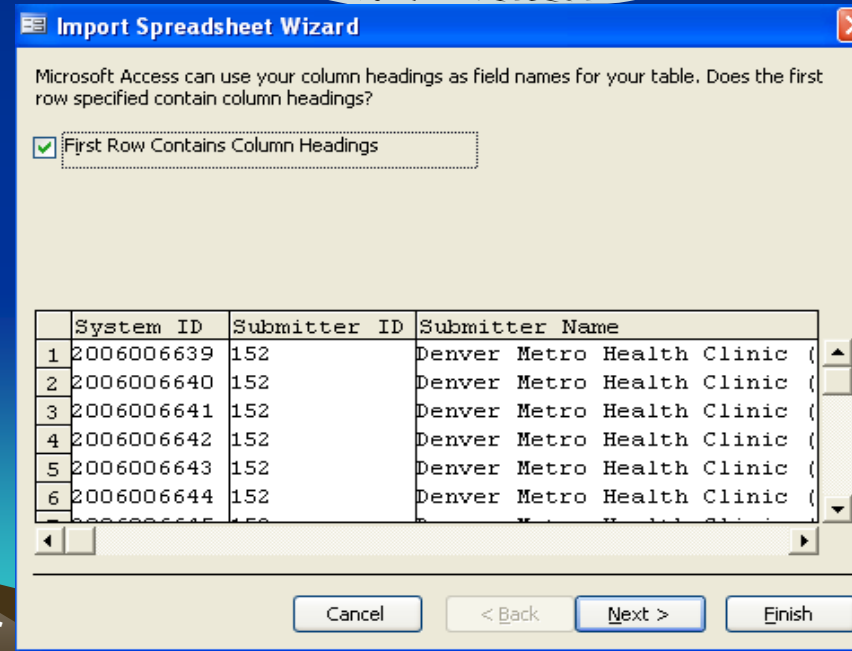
Import Spreadsheet Wizard

Microsoft Access can use your column headings as field names for your table. Does the first row specified contain column headings?

First Row Contains Column Headings

| | System ID | Submitter ID | Submitter Name |
|---|---|---|---|
| 1 | 2006006639 | 152 | Denver Metro Health Clinic ( |
| 2 | 2006006640 | 152 | Denver Metro Health Clinic ( |
| 3 | 2006006641 | 152 | Denver Metro Health Clinic ( |
| 4 | 2006006642 | 152 | Denver Metro Health Clinic ( |
| 5 | 2006006643 | 152 | Denver Metro Health Clinic ( |
| 6 | 2006006644 | 152 | Denver Metro Health Clinic ( |
| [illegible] | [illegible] | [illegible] | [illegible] |

Cancel
< Back
Next >
Finish